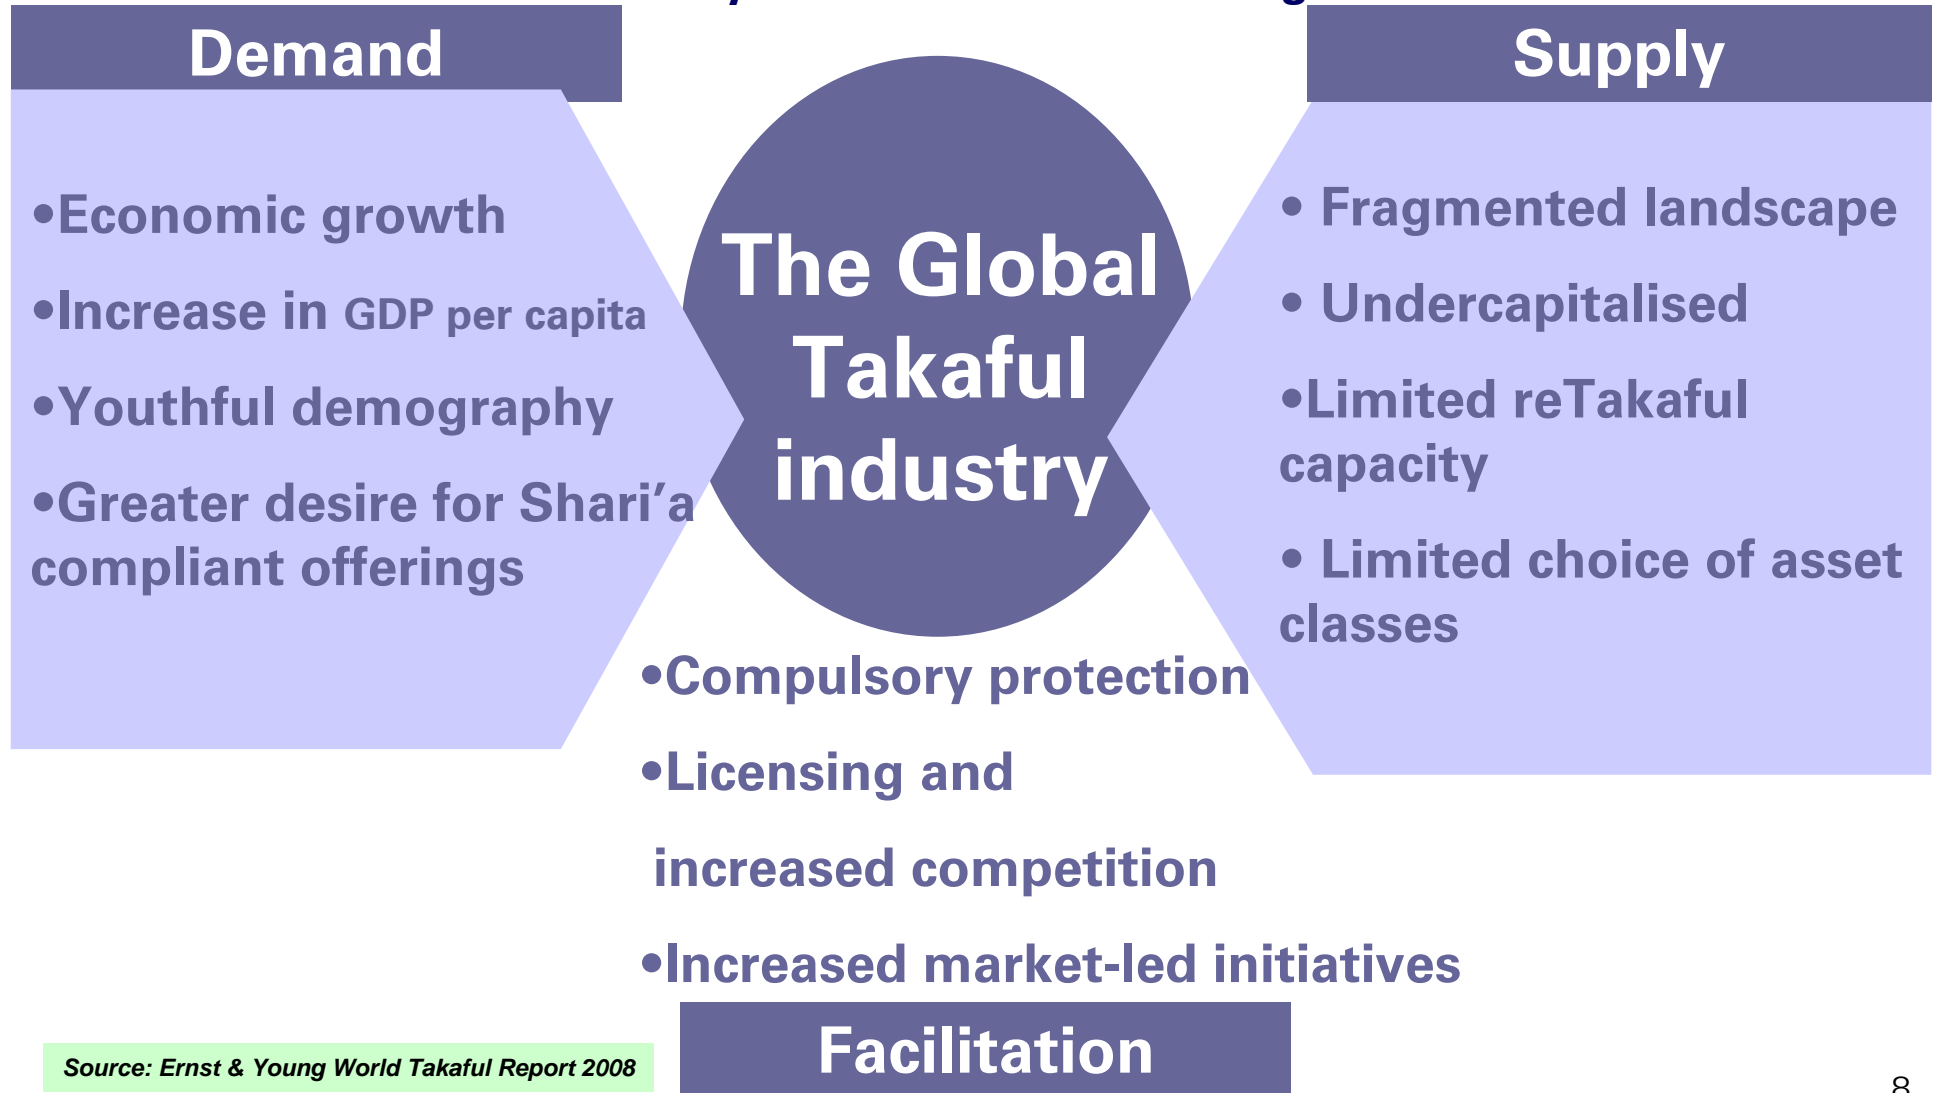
Demand

•Economic growth

•Increase in GDP per capita

•Youthful demography

•Greater desire for Shari'a compliant offerings

The Global Takaful industry

Supply

• Fragmented landscape

• Undercapitalised

•Limited reTakaful capacity

• Limited choice of asset classes

•Compulsory protection

•Licensing and

increased competition

•Increased market-led initiatives

Facilitation

Source: Ernst & Young World Takaful Report 2008

8